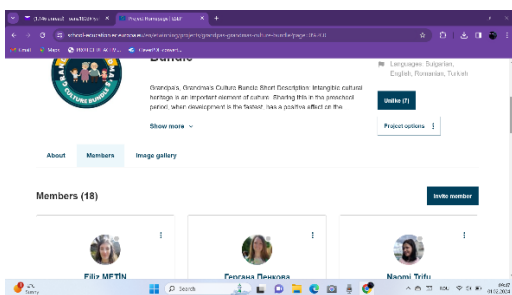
Project Homepage | ESEP

school-education.ec.europa.eu/en/esp/projects/grandpa-grandmas-culture-bundle/page/...

Gmail Maps

Bundle

Grandpa's, Grandma's Culture Bundle Short Description: Intangible cultural heritage is an important element of culture. Sharing this in the preschool period, when development is the fastest, has a positive effect on the

Show more

Languages: Bulgarian, English, Romanian, Turkish

Unlike (7)

Project options

About

Members

Image gallery

Members (18)

Invite member

Filiz METİN

Генсана Пенкова

Naomi Trifu

Search

01.02.2024